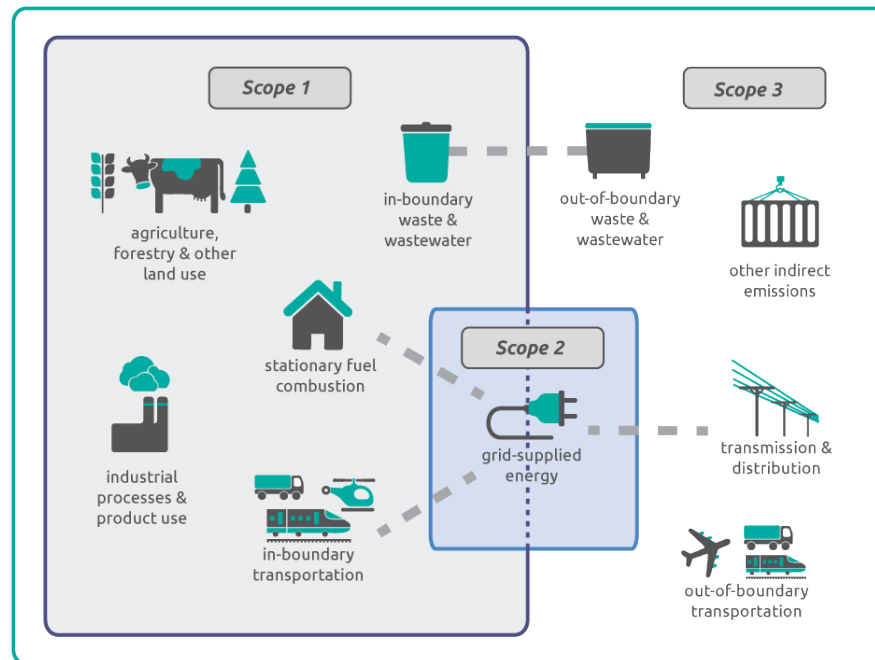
Scope 1

Scope 3

in-boundary waste & wastewater

out-of-boundary waste & wastewater

agriculture, forestry & other land use

other indirect emissions

stationary fuel combustion

Scope 2

industrial processes & product use

grid-supplied energy

transmission & distribution

in-boundary transportation

out-of-boundary transportation